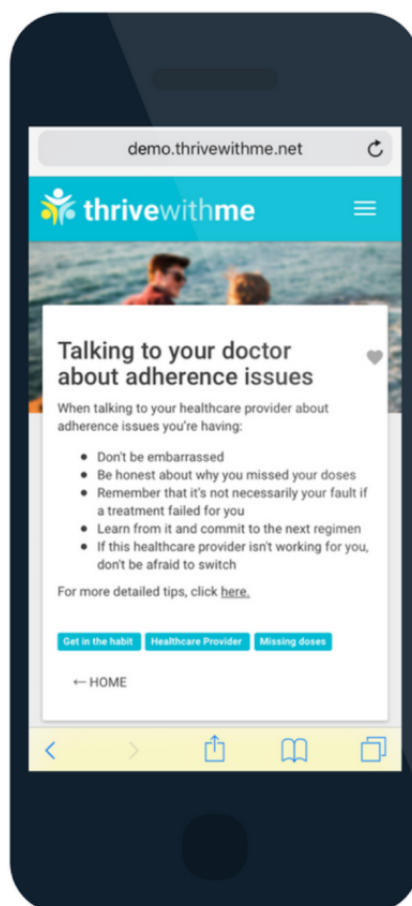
demo.thrivewithme.net

thrivewithme

Talking to your doctor about adherence issues

When talking to your healthcare provider about adherence issues you're having:

- Don't be embarrassed
- Be honest about why you missed your doses
- Remember that it's not necessarily your fault if a treatment failed for you
- Learn from it and commit to the next regimen
- If this healthcare provider isn't working for you, don't be afraid to switch

For more detailed tips, click here.

Get in the habit
Healthcare Provider
Missing doses

← HOME